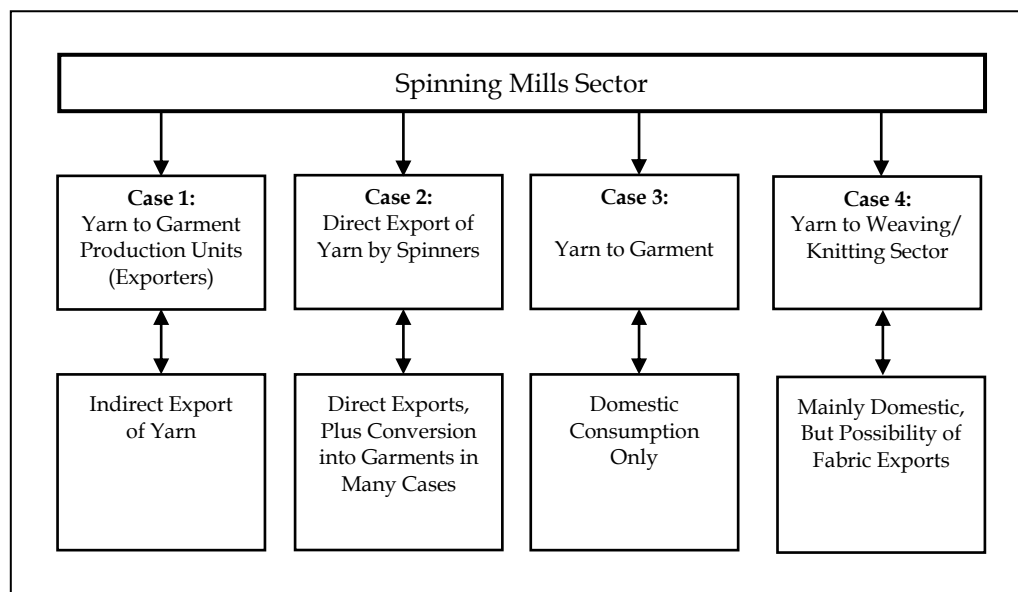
Spinning Mills Sector

Case 1:
Yarn to Garment Production Units (Exporters)

Indirect Export of Yarn

Case 2:
Direct Export of Yarn by Spinners

Direct Exports, Plus Conversion into Garments in Many Cases

Case 3:
Yarn to Garment

Domestic Consumption Only

Case 4:
Yarn to Weaving/ Knitting Sector

Mainly Domestic, But Possibility of Fabric Exports